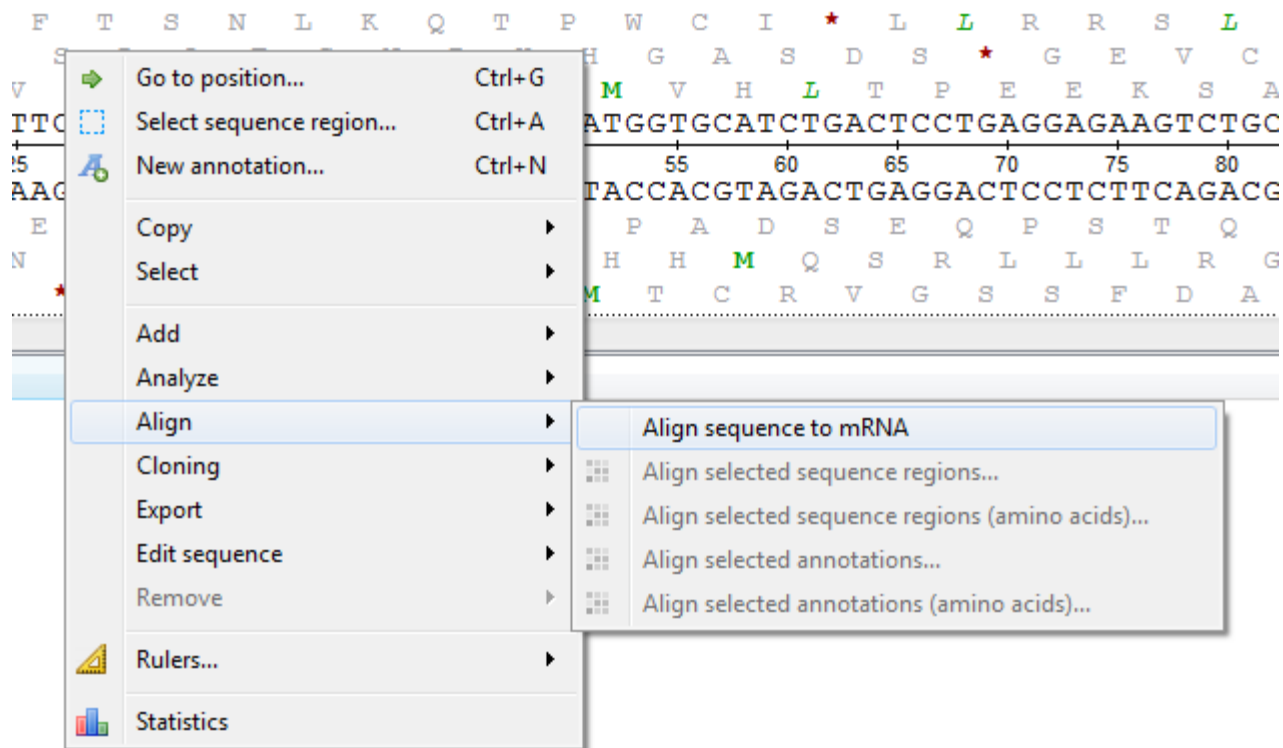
F T S N L K Q T P W C I * L L R R S L
S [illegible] H G A S D S * G E V C
V M V H L T P E E K S A
TTC ATGGTGCATCTGACTCCTGAGGAGAAGTCTGC
25 55 60 65 70 75 80
AAG TACCACGTAGACTGAGGACTCCTCTTCAGACG
E P A D S E Q P S T Q
N H H M Q S R L L L R G
* M T C R V G S S F D A

Go to position... Ctrl+G
Select sequence region... Ctrl+A
New annotation... Ctrl+N
Copy
Select
Add
Analyze
Align
Cloning
Export
Edit sequence
Remove
Rulers...
Statistics

Align sequence to mRNA
Align selected sequence regions...
Align selected sequence regions (amino acids)...
Align selected annotations...
Align selected annotations (amino acids)...